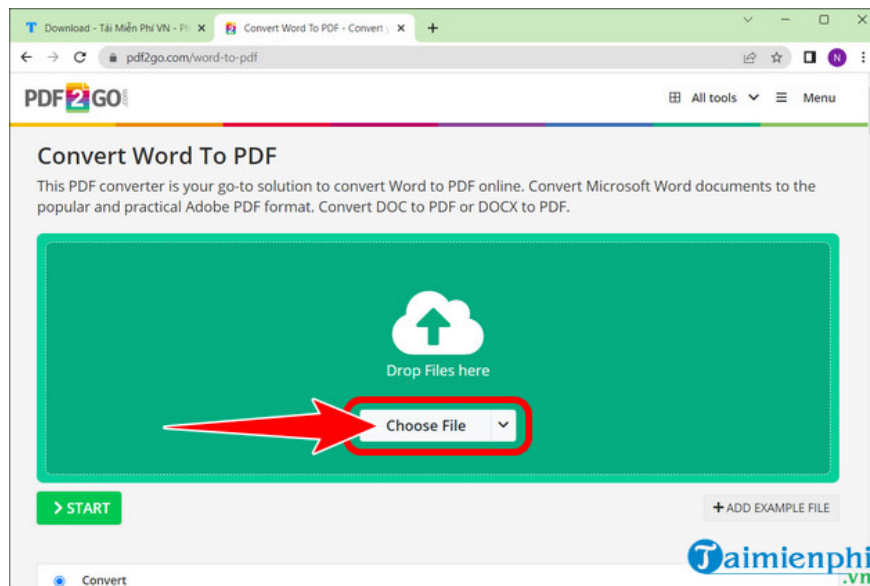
Download - Tải Miễn Phí VN - Ph ×
Convert Word To PDF - Convert ×
+
pdf2go.com/word-to-pdf
N
PDF2GO
All tools
Menu

Convert Word To PDF

This PDF converter is your go-to solution to convert Word to PDF online. Convert Microsoft Word documents to the popular and practical Adobe PDF format. Convert DOC to PDF or DOCX to PDF.

Drop Files here

Choose File

> START

+ ADD EXAMPLE FILE

Convert

Taimienphi .vn